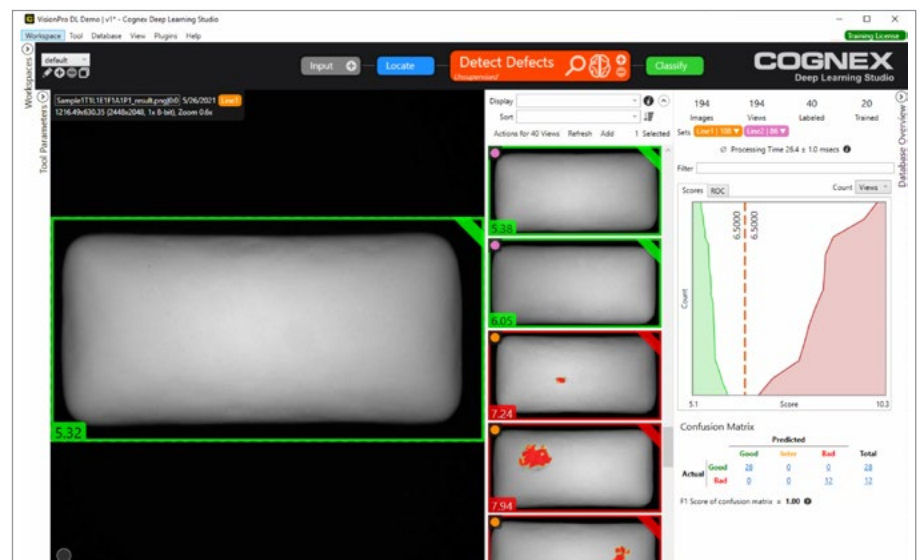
VisionPro DL Demo | v1* - Cognex Deep Learning Studio

Workspace Tool Database View Plugins Help

Training License

Workspaces

default

Tool Parameters

Input

Locate

Detect Defects

Unsupervised

Classify

COGNEX

Deep Learning Studio

Sample1T1L1E1F1A1P1_result.png[0] 5/26/2021 Line1

1216.49x630.35 (2448x2048, 1x 8-bit), Zoom 0.6x

5.32

Display

Sort

Actions for 40 Views Refresh Add 1 Selected

5.38

6.05

7.24

7.94

| 194 | 194 | 40 | 20 |
|---|---|---|---|
| Images | Views | Labeled | Trained |

Sets Line1 | 108 Line2 | 86

Processing Time 26.4 ± 1.0 msecs

Filter

Scores ROC

Count Views

6.5000

6.5000

Count

5.1

Score

10.3

Confusion Matrix

|  |  | Predicted |  |  |  |
|---|---|---|---|---|---|
|  |  | Good | Inter | Bad | Total |
| Actual | Good | 28 | 0 | 0 | 28 |
|  | Bad | 0 | 0 | 12 | 12 |

F1 Score of confusion matrix = 1.00

Database Overview